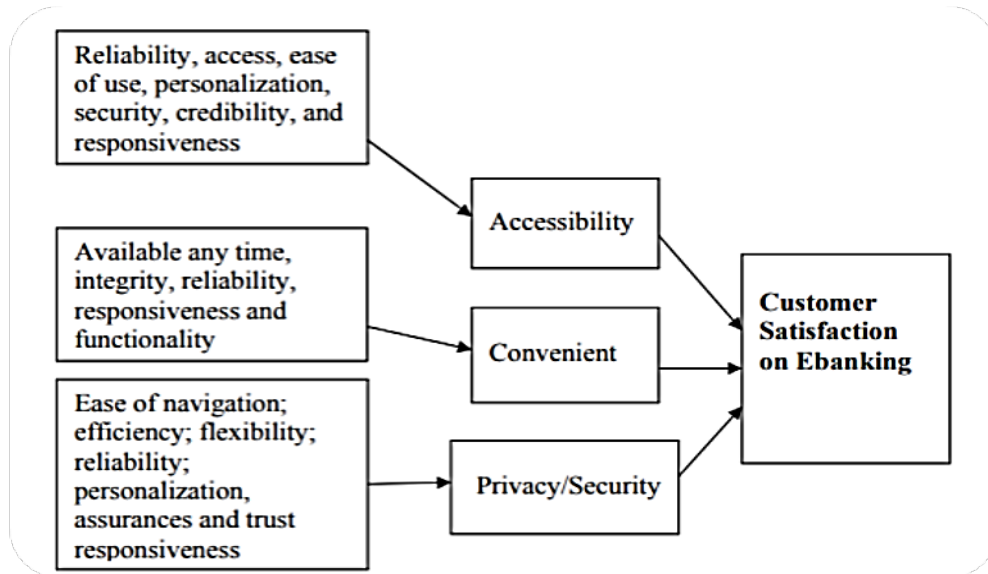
Reliability, access, ease of use, personalization, security, credibility, and responsiveness

Accessibility

Available any time, integrity, reliability, responsiveness and functionality

Convenient

Ease of navigation; efficiency; flexibility; reliability; personalization, assurances and trust responsiveness

Privacy/Security

Customer Satisfaction on Ebanking